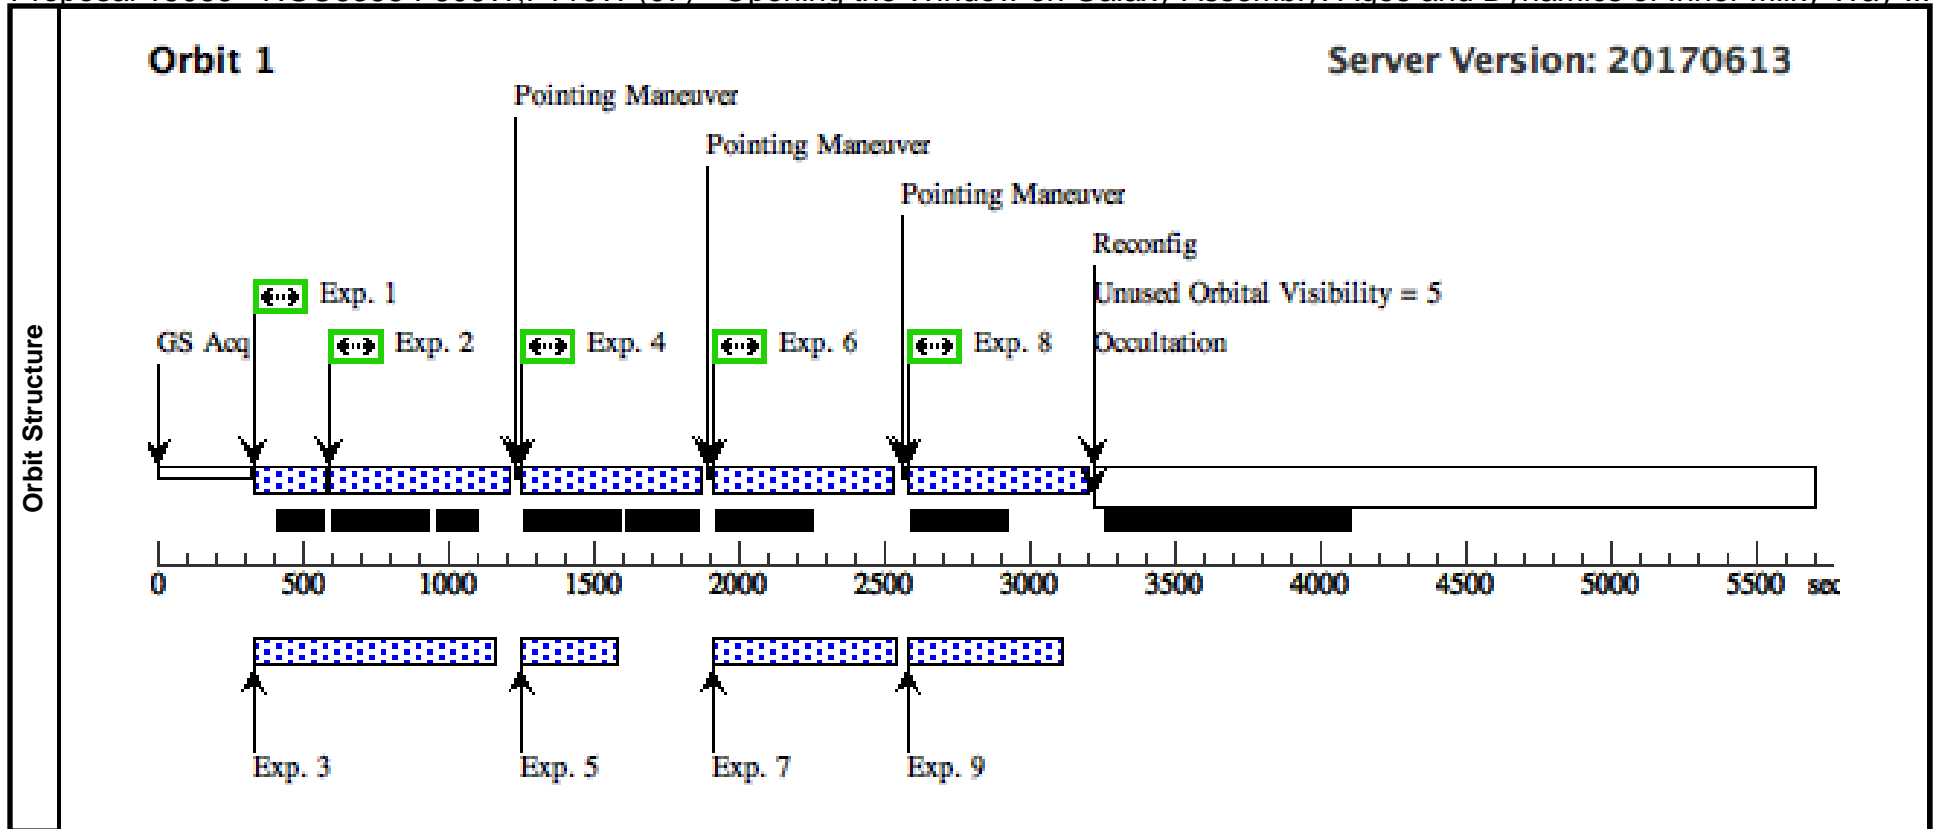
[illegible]

Orbit Structure

Orbit 1

Server Version: 20170613

Pointing Maneuver

Pointing Maneuver

Pointing Maneuver

Reconfig

Unused Orbital Visibility = 5

Exp. 1

GS Acq

Exp. 2

Exp. 4

Exp. 6

Exp. 8

Occultation

0 500 1000 1500 2000 2500 3000 3500 4000 4500 5000 5500 sec

Exp. 3

Exp. 5

Exp. 7

Exp. 9